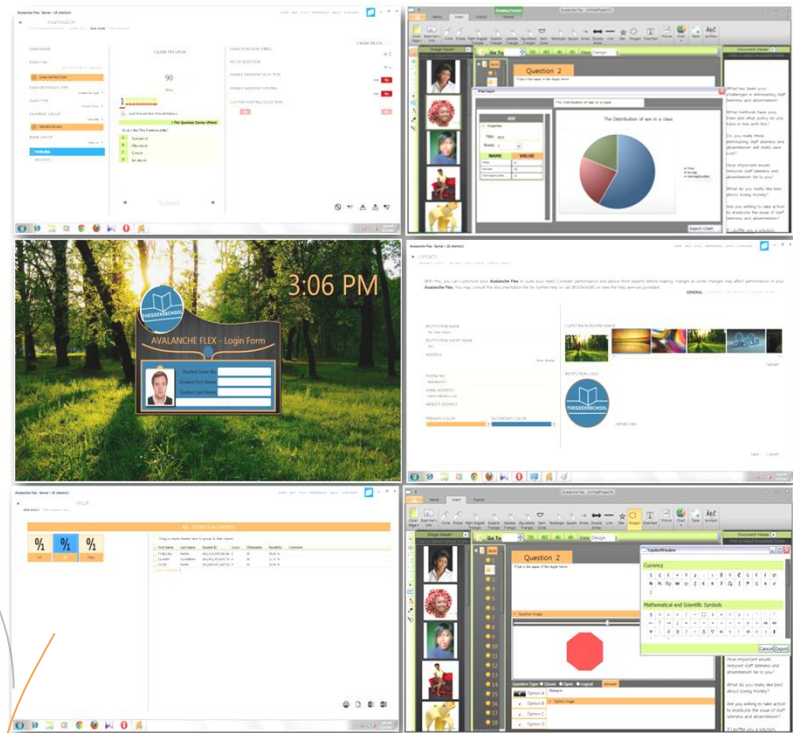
Avalanche Flex Server

EXAM PREVIEW

90

Question 2

The Distribution of sex in a class

Document Viewer

What has been your challenges in eliminating staff lateness and absenteeism?

What methods have you tried and what policy do you have in line with this?

Do you really think eliminating staff lateness and absenteeism will really save cost?

How important would reduced staff lateness and absenteeism be to you?

What do you really feel about losing money?

Are you willing to take action to eradicate the issue of staff lateness and absenteeism?

Export Chart

3:06 PM

THEGEEKSCHOOL

AVALANCHE FLEX - Login Form

Student Exam No

Student First Name

Student Last Name

CONTACTS

INSTITUTION NAME

INSTITUTION SHORT NAME

ADDRESS

PHONE NO

EMAIL ADDRESS

WEBSITE ADDRESS

PRIMARY COLOR

SECONDARY COLOR

CLIENT BACKGROUND IMAGE

INSTITUTION LOGO

THEGEEKSCHOOL

Save

Cancel

Question 2

Question Image

Symbol Window

Currency

Mathematical and Scientific Symbols

Cancel

Export

How important would reduced staff lateness and absenteeism be to you?

What do you really feel about losing money?

Are you willing to take action to eradicate the issue of staff lateness and absenteeism?

Option A

Option B

Option C

Option D